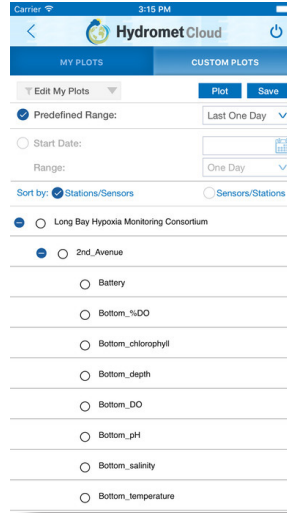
Carrier
3:15 PM

Hydromet Cloud

MY PLOTS
CUSTOM PLOTS

Edit My Plots
Plot
Save

Predefined Range:
Last One Day

Start Date:

Range:
One Day

Sort by: Stations/Sensors
Sensors/Stations

Long Bay Hypoxia Monitoring Consortium

2nd_Avenue

Battery

Bottom_%DO

Bottom_chlorophyll

Bottom_depth

Bottom_DO

Bottom_pH

Bottom_salinity

Bottom_temperature